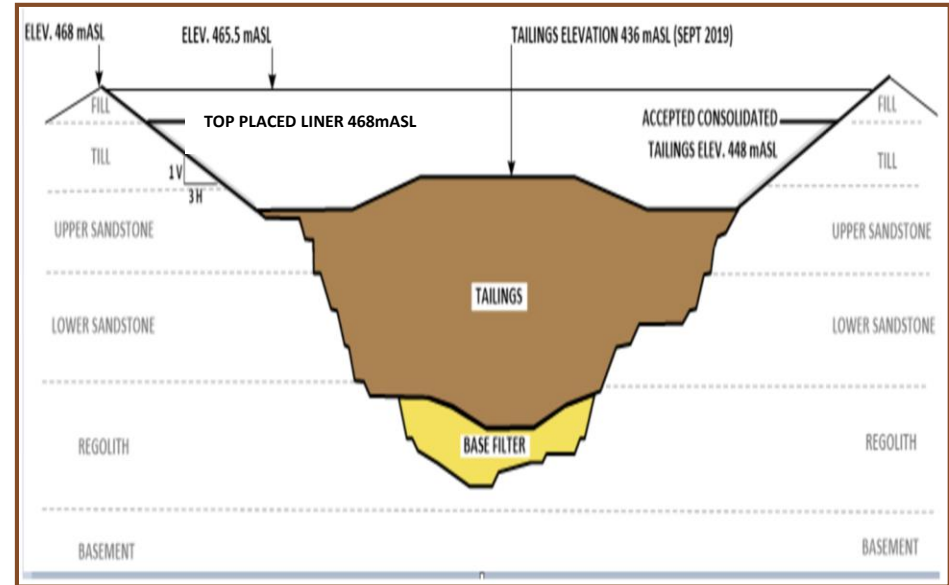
ELEV. 468 mASL

ELEV. 465.5 mASL

TAILINGS ELEVATION 436 mASL (SEPT 2019)

FILL

TOP PLACED LINER 468mASL

ACCEPTED CONSOLIDATED TAILINGS ELEV. 448 mASL

FILL

TILL

1 V

3 H

TILL

UPPER SANDSTONE

UPPER SANDSTONE

TAILINGS

LOWER SANDSTONE

LOWER SANDSTONE

REGOLITH

BASE FILTER

REGOLITH

BASEMENT

BASEMENT